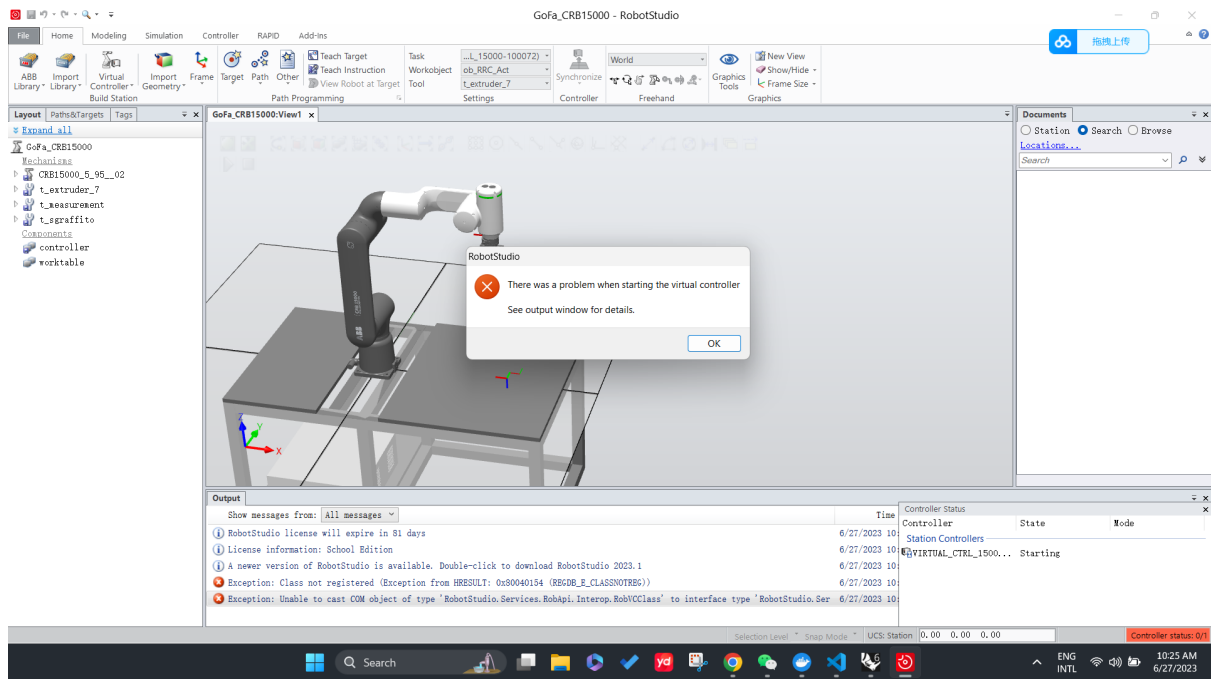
GoFa_CRB15000 - RobotStudio

拖拽上传

File Home Modeling Simulation Controller RAPID Add-Ins

ABB Library Import Library Virtual Controller Build Station Import Geometry Frame Target Path Other Teach Target Teach Instruction View Robot at Target Path Programming Task ...L_15000-100072) Workobject ob_RRC_Act Tool t_extruder_7 Settings Synchronize Controller World Freehand Graphics Tools New View Show/Hide Frame Size Graphics

Layout Paths&Targets Tags
Expand all
GoFa_CRB15000
Mechanisms
CRB15000_5_95__02
t_extruder_7
t_measurement
t_sgraffito
Components
controller
worktable

GoFa_CRB15000:View1

RobotStudio
There was a problem when starting the virtual controller
See output window for details.
OK

Documents
Station Search Browse
Locations...
Search

Output
Show messages from: All messages
Time
RobotStudio license will expire in 81 days 6/27/2023 10:
License information: School Edition 6/27/2023 10:
A newer version of RobotStudio is available. Double-click to download RobotStudio 2023.1 6/27/2023 10:
Exception: Class not registered (Exception from HRESULT: 0x80040154 (REGDB_E_CLASSNOTREG)) 6/27/2023 10:
Exception: Unable to cast COM object of type 'RobotStudio.Services.RobApi.Interop.RobVCClass' to interface type 'RobotStudio.Ser 6/27/2023 10:

Controller Status
Controller State Mode
Station Controllers
VIRTUAL_CTRL_1500... Starting

Selection Level Snap Mode UCS: Station 0.00 0.00 0.00 Controller status: 0/1

Search ENG INTL 10:25 AM 6/27/2023